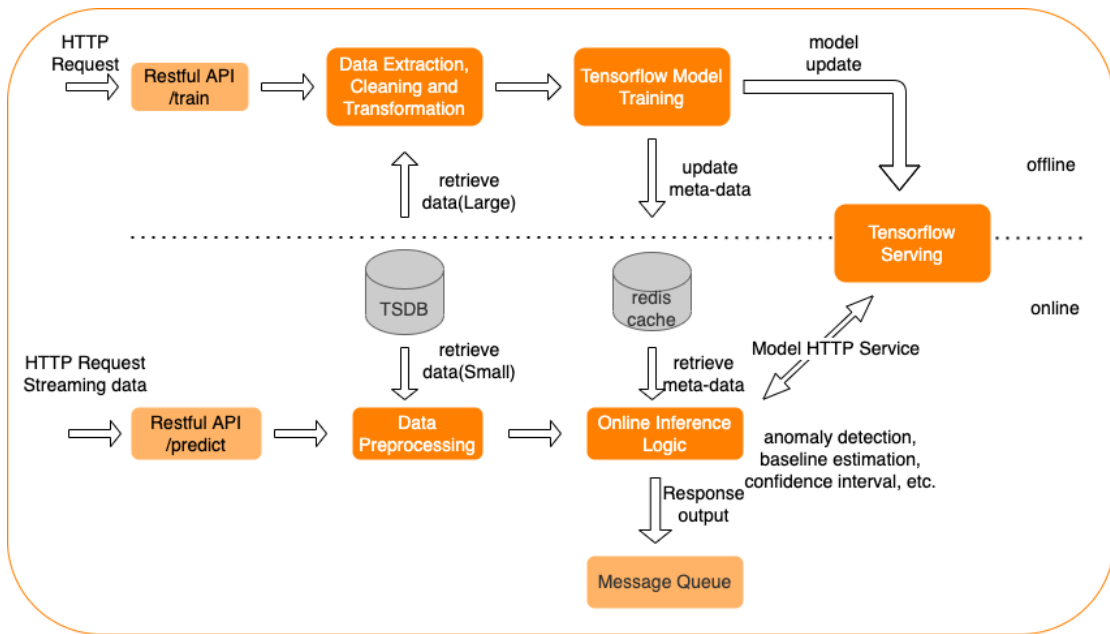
HTTP Request

Restful API /train

Data Extraction, Cleaning and Transformation

Tensorflow Model Training

model update

retrieve data(Large)

update meta-data

offline

Tensorflow Serving

TSDB

redis cache

online

HTTP Request Streaming data

retrieve data(Small)

retrieve meta-data

Model HTTP Service

Restful API /predict

Data Preprocessing

Online Inference Logic

anomaly detection, baseline estimation, confidence interval, etc.

Response output

Message Queue